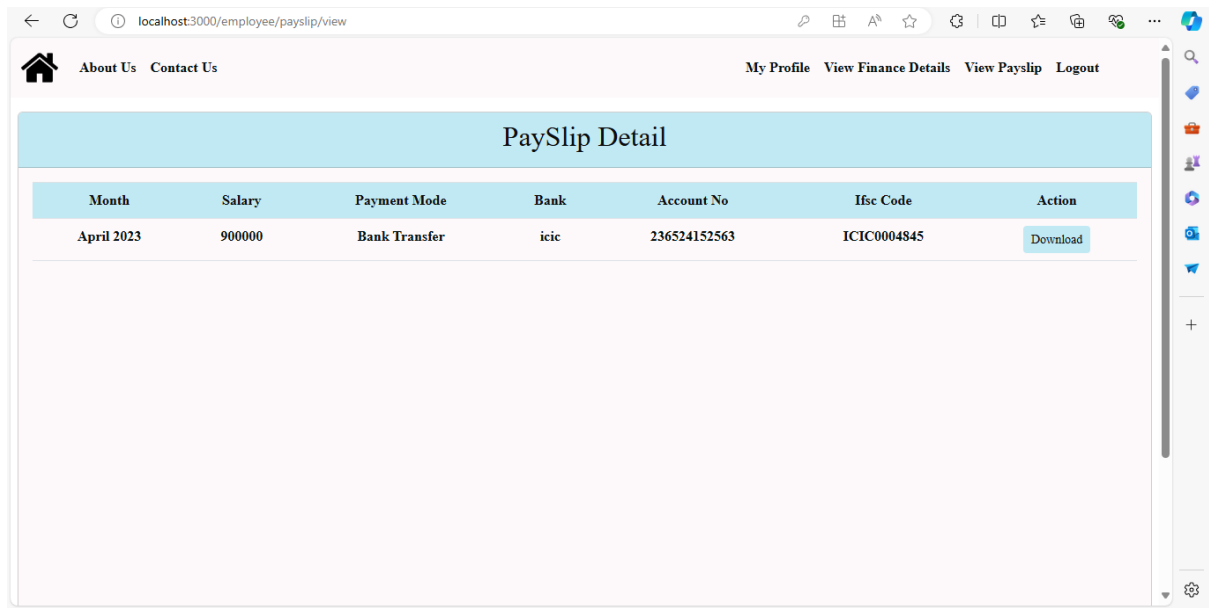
localhost:3000/employee/payslip/view

About Us Contact Us

My Profile View Finance Details View Payslip Logout

PaySlip Detail

| Month | Salary | Payment Mode | Bank | Account No | Ifsc Code | Action |
|---|---|---|---|---|---|---|
| April 2023 | 900000 | Bank Transfer | icic | 236524152563 | ICIC0004845 | Download |